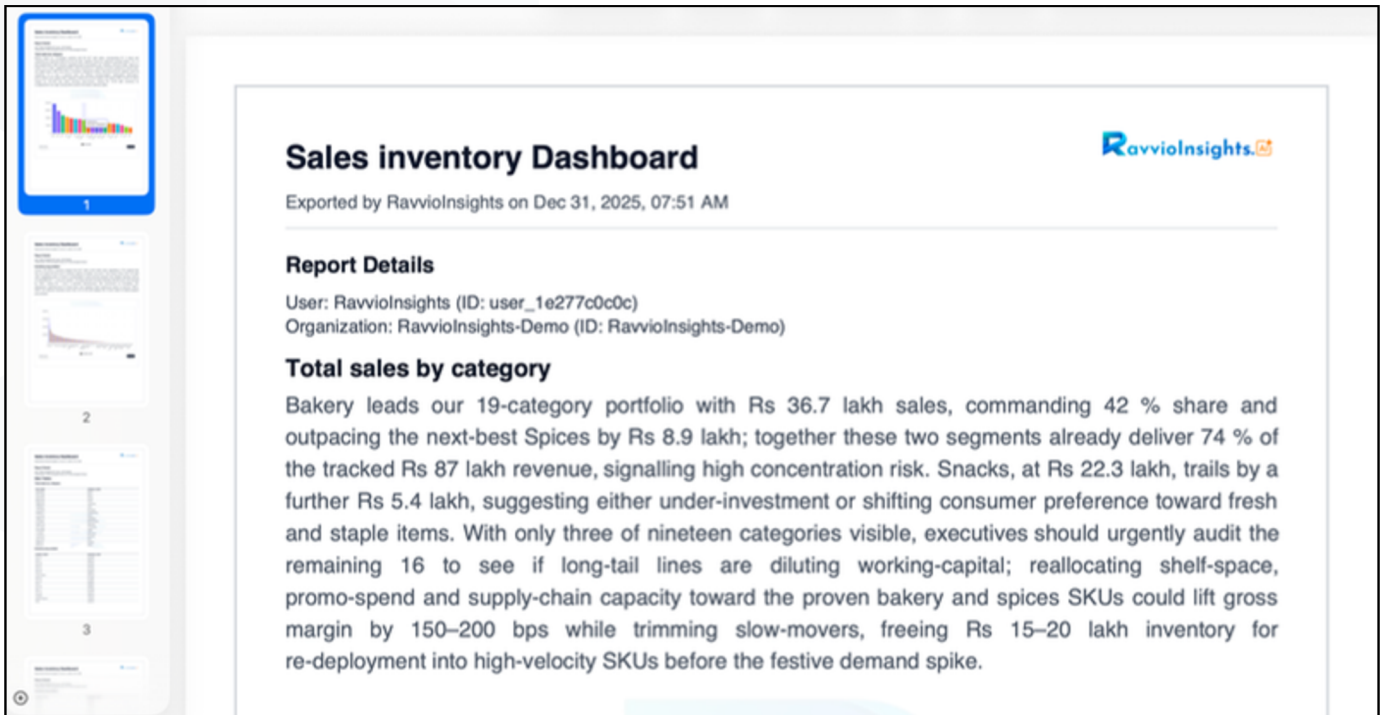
1

2

3

Sales inventory Dashboard

RavvioInsights.

Exported by RavvioInsights on Dec 31, 2025, 07:51 AM

Report Details

User: RavvioInsights (ID: user_1e277c0c0c)
Organization: RavvioInsights-Demo (ID: RavvioInsights-Demo)

Total sales by category

Bakery leads our 19-category portfolio with Rs 36.7 lakh sales, commanding 42 % share and outpacing the next-best Spices by Rs 8.9 lakh; together these two segments already deliver 74 % of the tracked Rs 87 lakh revenue, signalling high concentration risk. Snacks, at Rs 22.3 lakh, trails by a further Rs 5.4 lakh, suggesting either under-investment or shifting consumer preference toward fresh and staple items. With only three of nineteen categories visible, executives should urgently audit the remaining 16 to see if long-tail lines are diluting working-capital; reallocating shelf-space, promo-spend and supply-chain capacity toward the proven bakery and spices SKUs could lift gross margin by 150–200 bps while trimming slow-movers, freeing Rs 15–20 lakh inventory for re-deployment into high-velocity SKUs before the festive demand spike.